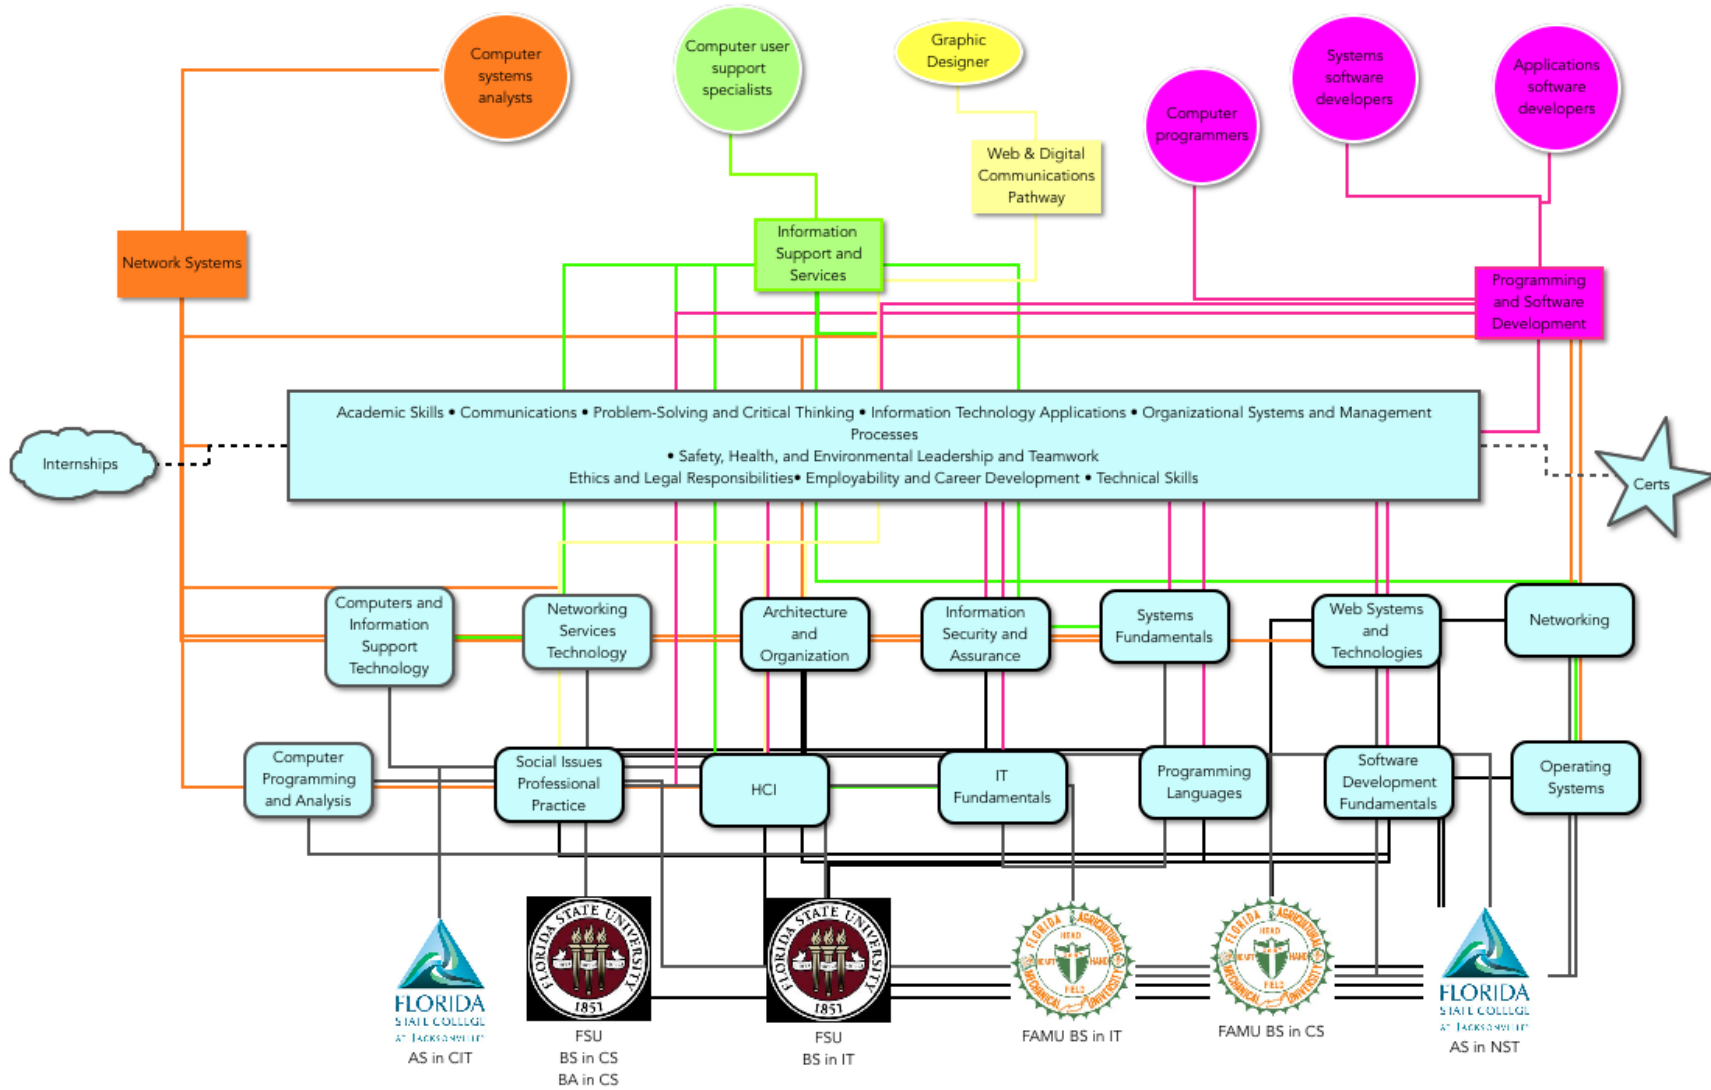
Computer systems analysts

Computer user support specialists

Graphic Designer

Computer programmers

Systems software developers

Applications software developers

Web & Digital Communications Pathway

Network Systems

Information Support and Services

Programming and Software Development

Academic Skills • Communications • Problem-Solving and Critical Thinking • Information Technology Applications • Organizational Systems and Management Processes
• Safety, Health, and Environmental Leadership and Teamwork
Ethics and Legal Responsibilities• Employability and Career Development • Technical Skills

Internships

Certs

Computers and Information Support Technology

Networking Services Technology

Architecture and Organization

Information Security and Assurance

Systems Fundamentals

Web Systems and Technologies

Networking

Computer Programming and Analysis

Social Issues Professional Practice

HCI

IT Fundamentals

Programming Languages

Software Development Fundamentals

Operating Systems

FLORIDA STATE COLLEGE AT JACKSONVILLE
AS in CIT

FLORIDA STATE UNIVERSITY 1851
FSU
BS in CS
BA in CS

FLORIDA STATE UNIVERSITY 1851
FSU
BS in IT

FLORIDA AGRICULTURAL MECHANICAL UNIVERSITY
FAMU BS in IT

FLORIDA AGRICULTURAL MECHANICAL UNIVERSITY
FAMU BS in CS

FLORIDA STATE COLLEGE AT JACKSONVILLE
AS in NST